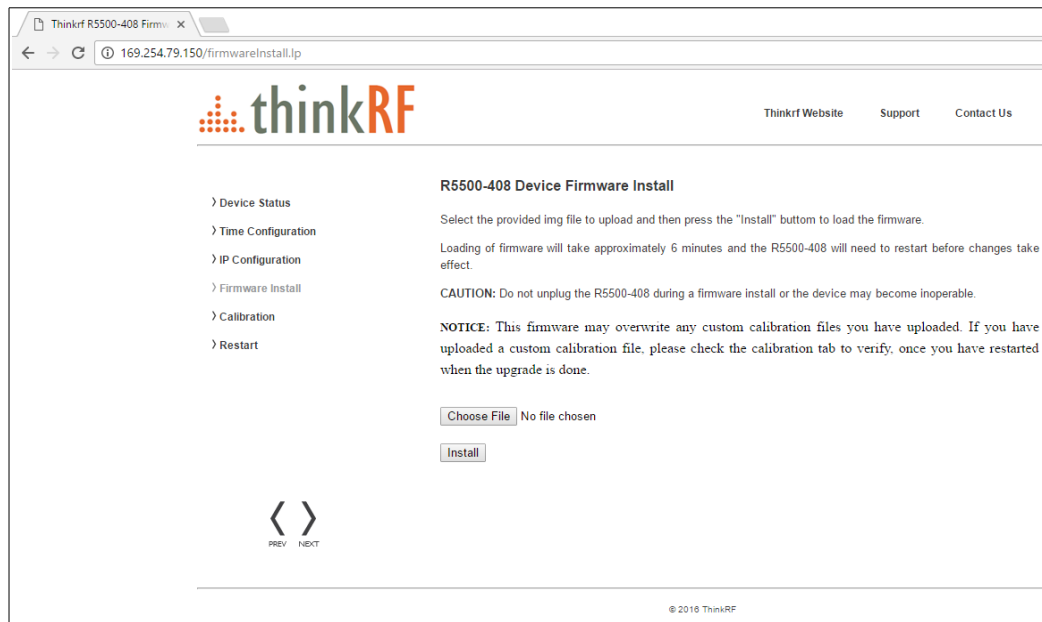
Thinkrf R5500-408 Firmw ×

169.254.79.150/firmwareInstall.lp

thinkRF

Thinkrf Website Support Contact Us

› Device Status
› Time Configuration
› IP Configuration
› Firmware Install
› Calibration
› Restart

R5500-408 Device Firmware Install

Select the provided img file to upload and then press the "Install" buttom to load the firmware.

Loading of firmware will take approximately 6 minutes and the R5500-408 will need to restart before changes take effect.

CAUTION: Do not unplug the R5500-408 during a firmware install or the device may become inoperable.

NOTICE: This firmware may overwrite any custom calibration files you have uploaded. If you have uploaded a custom calibration file, please check the calibration tab to verify, once you have restarted when the upgrade is done.

Choose File No file chosen

Install

PREV NEXT

© 2016 ThinkRF